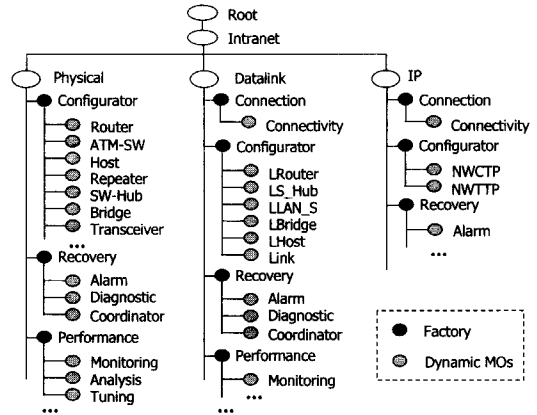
Root
Intranet

Physical
Configurator
Router
ATM-SW
Host
Repeater
SW-Hub
Bridge
Transceiver
...
Recovery
Alarm
Diagnostic
Coordinator
Performance
Monitoring
Analysis
Tuning
...

Datalink
Connection
Connectivity
Configurator
LRouter
LS_Hub
LLAN_S
LBridge
LHost
Link
Recovery
Alarm
Diagnostic
Coordinator
Performance
Monitoring
...
...

IP
Connection
Connectivity
Configurator
NWCTP
NWTTP
Recovery
Alarm
...

Factory
Dynamic MOs